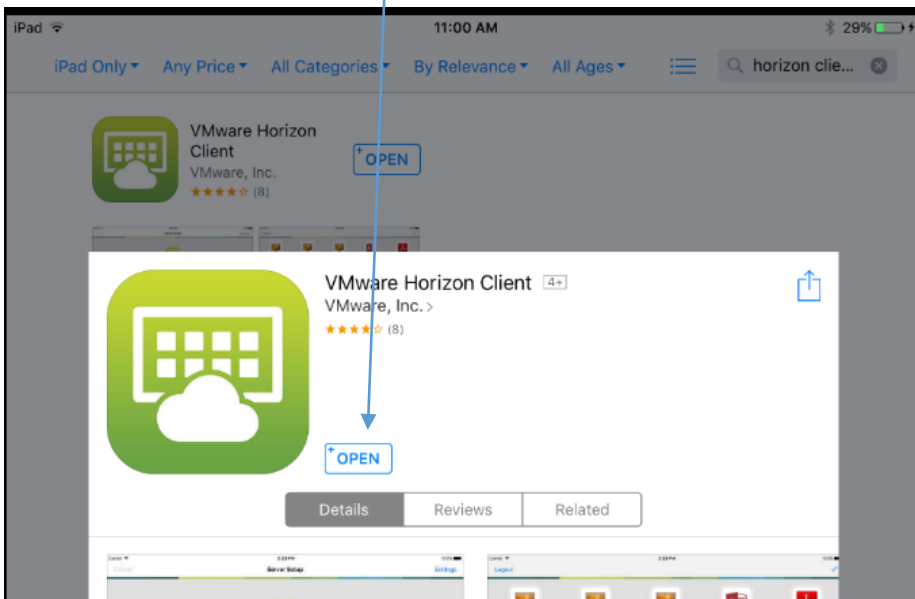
iPad 11:00 AM 29%

iPad Only Any Price All Categories By Relevance All Ages horizon clie...

VMware Horizon Client
VMware, Inc.
★★★★☆ (8)
OPEN

VMware Horizon Client 4+
VMware, Inc. >
★★★★☆ (8)

OPEN

Details Reviews Related

Server Setup